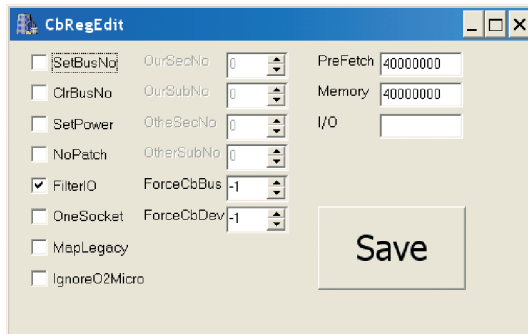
CbRegEdit

SetBusNo
ClrBusNo
SetPower
NoPatch
FilterIO
OneSocket
MapLegacy
IgnoreO2Micro

OurSecNo 0
OurSubNo 0
OtheSecNo 0
OtherSubNo 0
ForceCbBus -1
ForceCbDev -1

PreFetch 40000000
Memory 40000000
I/O

Save